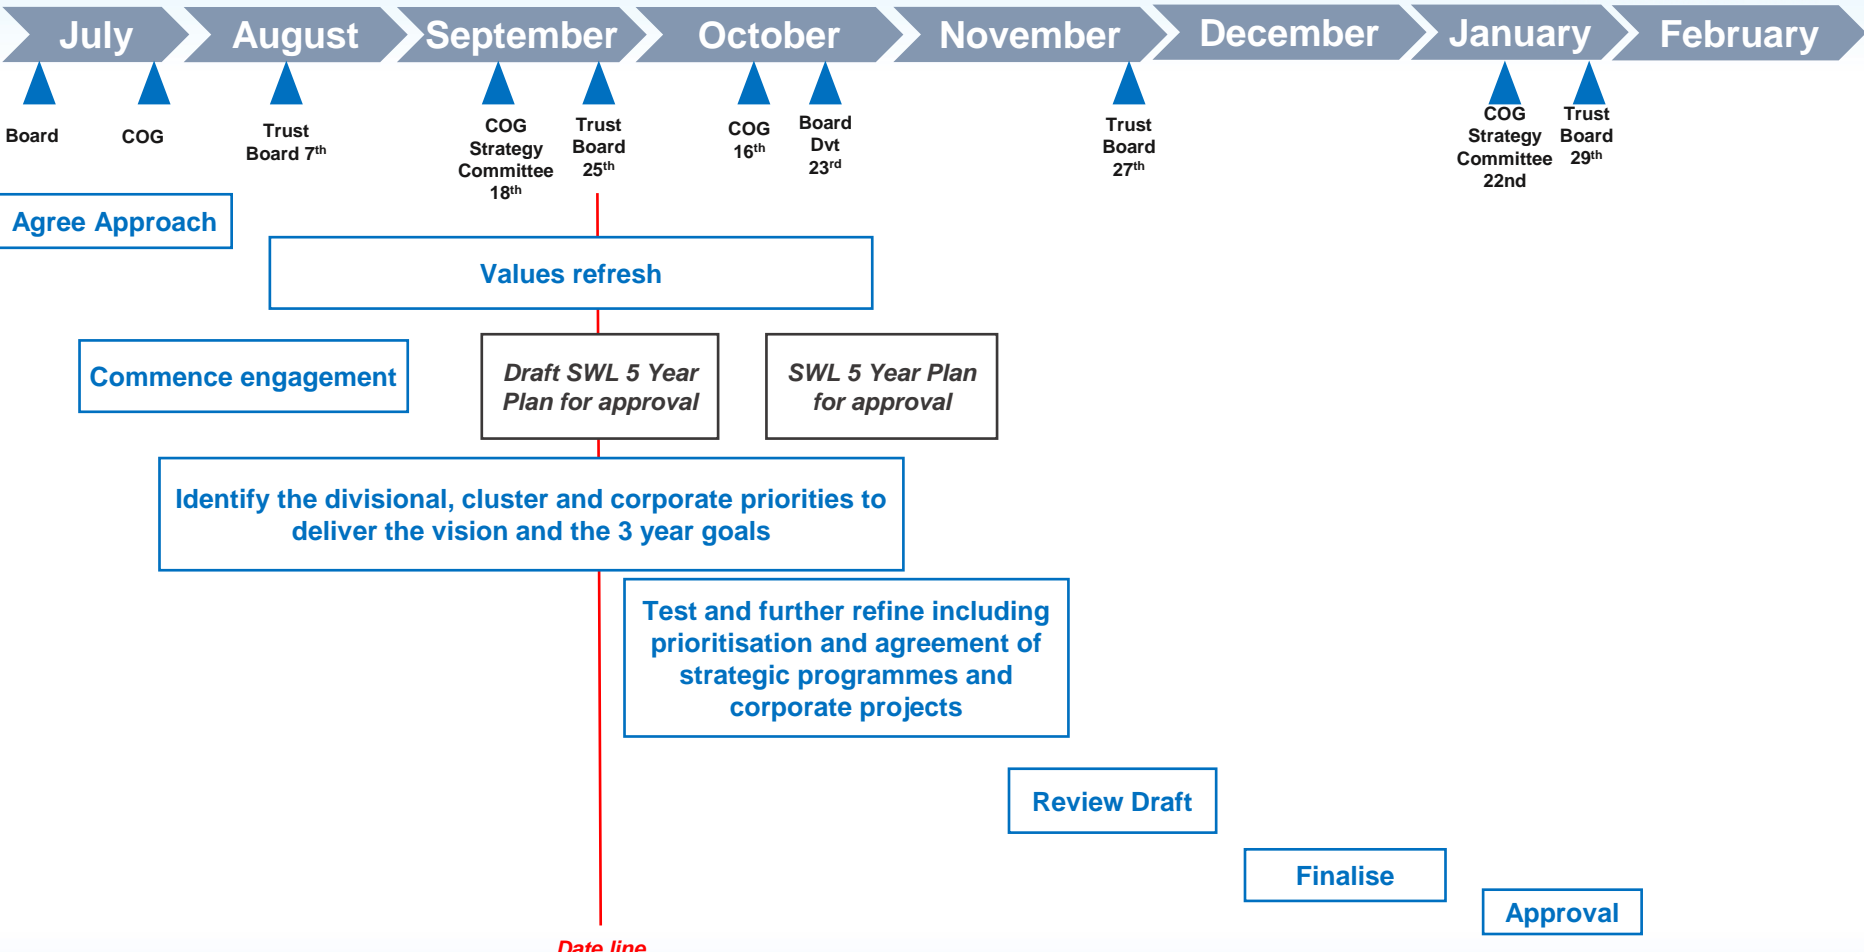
July August September October November December January February

Board

COG

Trust Board $7^{th}$

COG Strategy Committee $18^{th}$

Trust Board $25^{th}$

COG $16^{th}$

Board Dvt $23^{rd}$

Trust Board $27^{th}$

COG Strategy Committee 22nd

Trust Board $29^{th}$

Agree Approach

Values refresh

Commence engagement

*Draft SWL 5 Year Plan for approval*

*SWL 5 Year Plan for approval*

Identify the divisional, cluster and corporate priorities to deliver the vision and the 3 year goals

Test and further refine including prioritisation and agreement of strategic programmes and corporate projects

Review Draft

Finalise

Approval

*Date line*